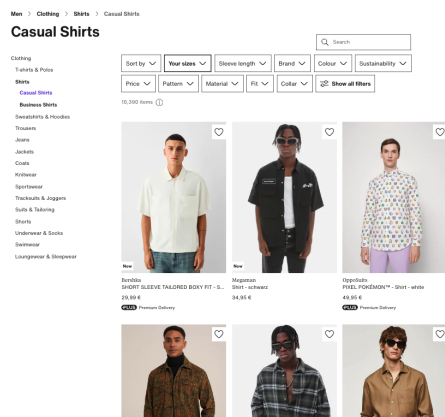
Men > Clothing > Shirts > Casual Shirts

Casual Shirts

Search

Sort by
Your sizes
Sleeve length
Brand
Colour
Sustainability
Price
Pattern
Material
Fit
Collar
Show all filters

16,390 items

Clothing
T-shirts & Polos
Shirts
Casual Shirts
Business Shirts
Sweatshirts & Hoodies
Trousers
Jeans
Jackets
Coats
Knitwear
Sportswear
Tracksuits & Joggers
Suits & Tailoring
Shorts
Underwear & Socks
Swimwear
Loungewear & Sleepwear

New
Bershka
SHORT SLEEVE TAILORED BOXY FIT - S...
29,99 €
PLUS Premium Delivery

New
Megaman
Shirt - schwarz
34,95 €

OppoSuits
PIXEL POKÉMON™ - Shirt - white
49,95 €
PLUS Premium Delivery